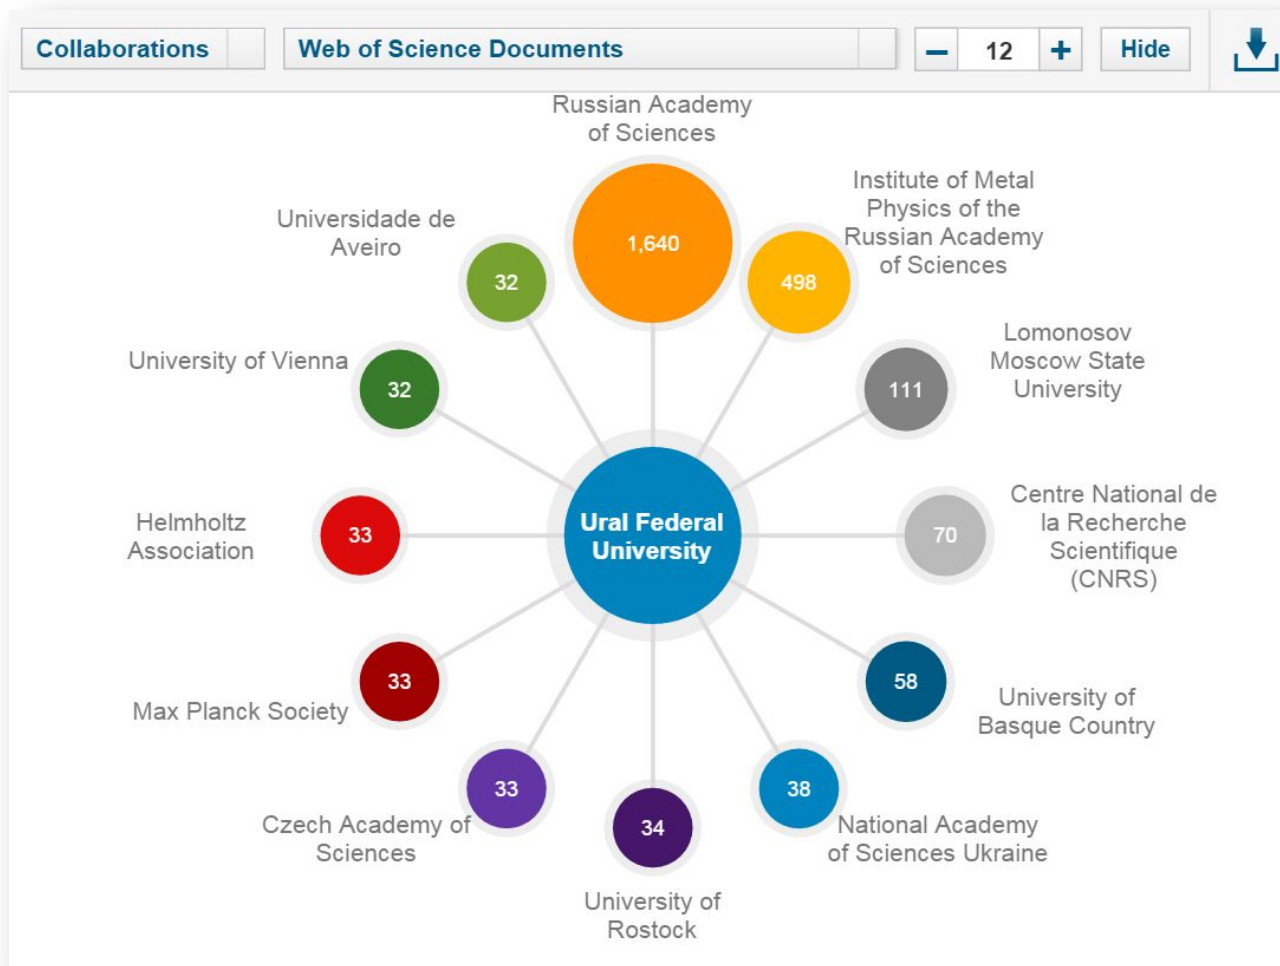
Collaborations

Web of Science Documents

$-$ 12 $+$ Hide

Russian Academy of Sciences

1,640

Institute of Metal Physics of the Russian Academy of Sciences

498

Universidade de Aveiro

32

University of Vienna

32

Lomonosov Moscow State University

111

Helmholtz Association

33

Ural Federal University

Centre National de la Recherche Scientifique (CNRS)

70

Max Planck Society

33

58

University of Basque Country

Czech Academy of Sciences

33

34

38

National Academy of Sciences Ukraine

University of Rostock